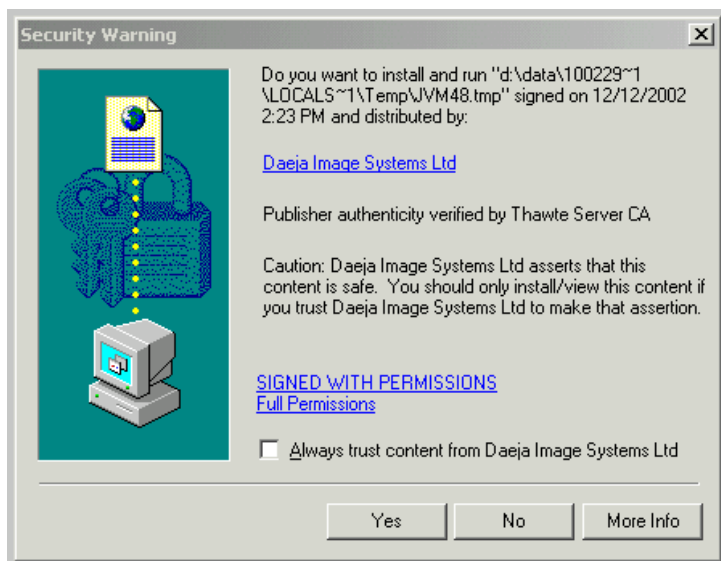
Security Warning

Do you want to install and run "d:\data\100229~1 \LOCALS~1\Temp\JVM48.tmp" signed on 12/12/2002 2:23 PM and distributed by:

Daeja Image Systems Ltd

Publisher authenticity verified by Thawte Server CA

Caution: Daeja Image Systems Ltd asserts that this content is safe. You should only install/view this content if you trust Daeja Image Systems Ltd to make that assertion.

SIGNED WITH PERMISSIONS
Full Permissions

Always trust content from Daeja Image Systems Ltd

Yes

No

More Info